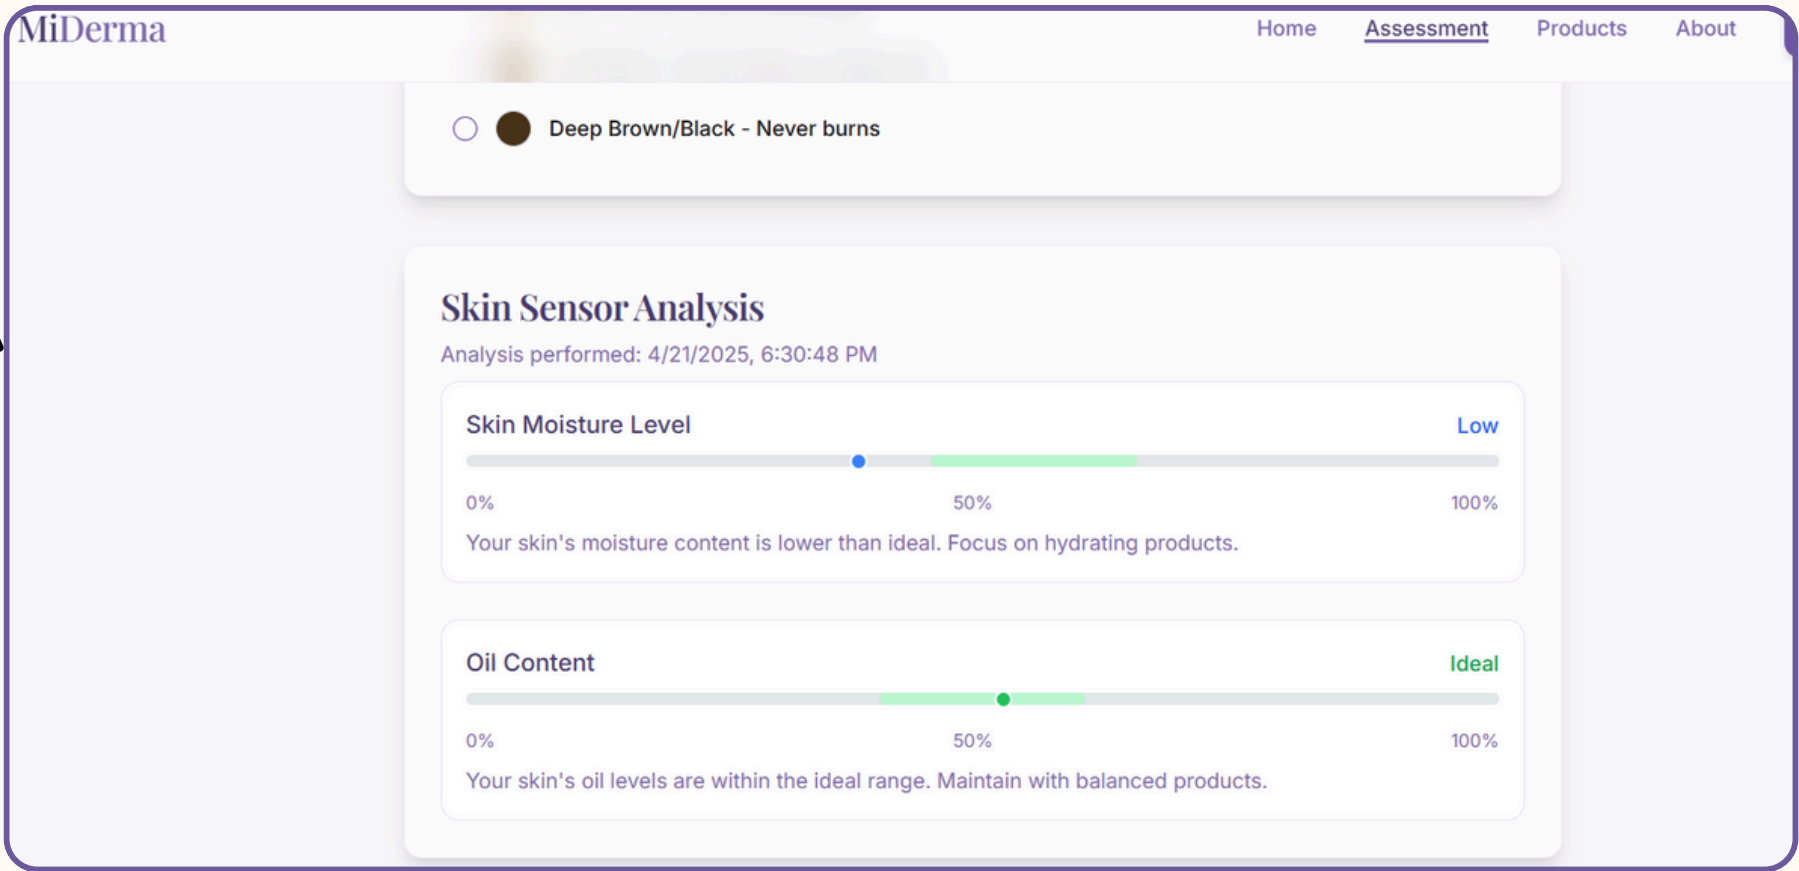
MiDerma

Home Assessment Products About

Deep Brown/Black - Never burns

Skin Sensor Analysis

Analysis performed: 4/21/2025, 6:30:48 PM

Skin Moisture Level

Low

0%

50%

100%

Your skin's moisture content is lower than ideal. Focus on hydrating products.

Oil Content

Ideal

0%

50%

100%

Your skin's oil levels are within the ideal range. Maintain with balanced products.